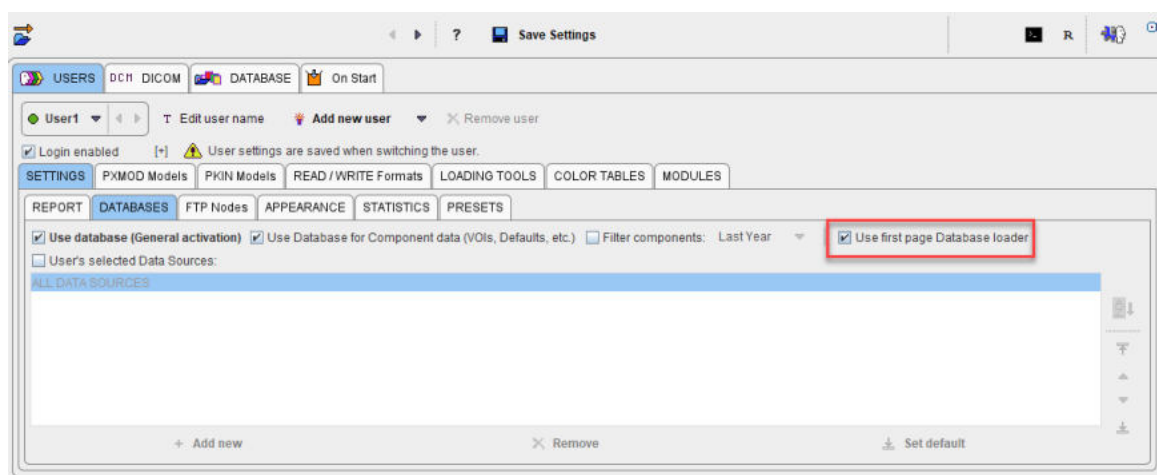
? Save Settings

R

USERS DCM DICOM DATABASE On Start

User1 Edit user name Add new user Remove user

Login enabled [+] User settings are saved when switching the user.

SETTINGS PXMOD Models PKIN Models READ / WRITE Formats LOADING TOOLS COLOR TABLES MODULES

REPORT DATABASES FTP Nodes APPEARANCE STATISTICS PRESETS

Use database (General activation) Use Database for Component data (VOIs, Defaults, etc.) Filter components: Last Year Use first page Database loader

User's selected Data Sources:

ALL DATA SOURCES

+ Add new Remove Set default